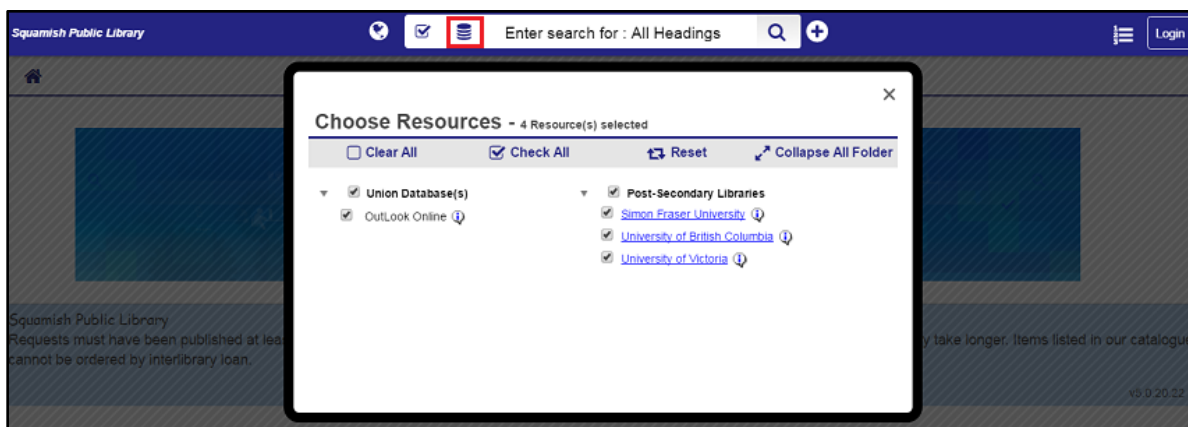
Squamish Public Library

Enter search for : All Headings

Login

Choose Resources - 4 Resource(s) selected

×

Clear All   Check All   Reset   Collapse All Folder

Union Database(s)

OutLook Online

Post-Secondary Libraries

Simon Fraser University

University of British Columbia

University of Victoria

Squamish Public Library

Requests must have been published at lea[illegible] y take longer. Items listed in our catalogu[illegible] cannot be ordered by interlibrary loan.

v5.0.20.22